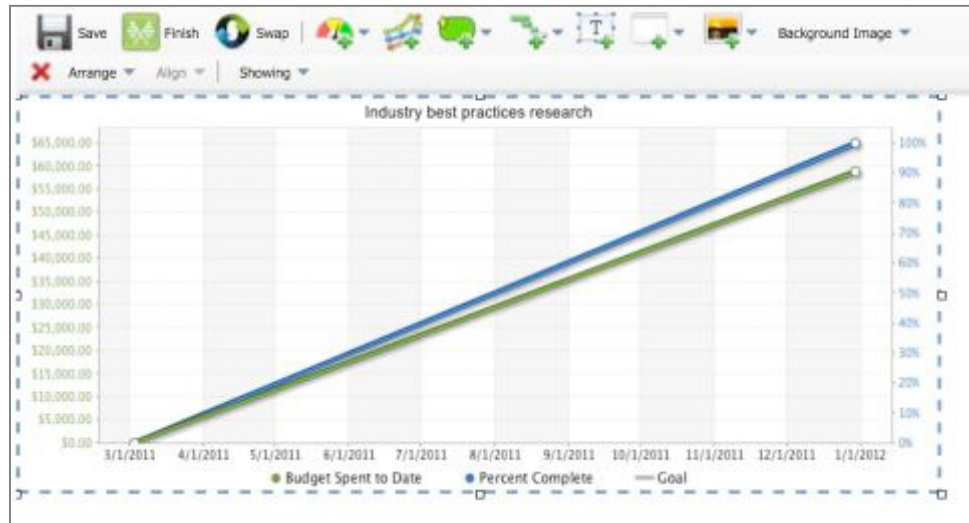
Save Finish Swap Background Image

Arrange Align Showing

Industry best practices research

$65,000.00
$60,000.00
$55,000.00
$50,000.00
$45,000.00
$40,000.00
$35,000.00
$30,000.00
$25,000.00
$20,000.00
$15,000.00
$10,000.00
$5,000.00
$0.00

100%
90%
80%
70%
60%
50%
40%
30%
20%
10%
0%

3/1/2011 4/1/2011 5/1/2011 6/1/2011 7/1/2011 8/1/2011 9/1/2011 10/1/2011 11/1/2011 12/1/2011 1/1/2012

Budget Spent to Date Percent Complete Goal